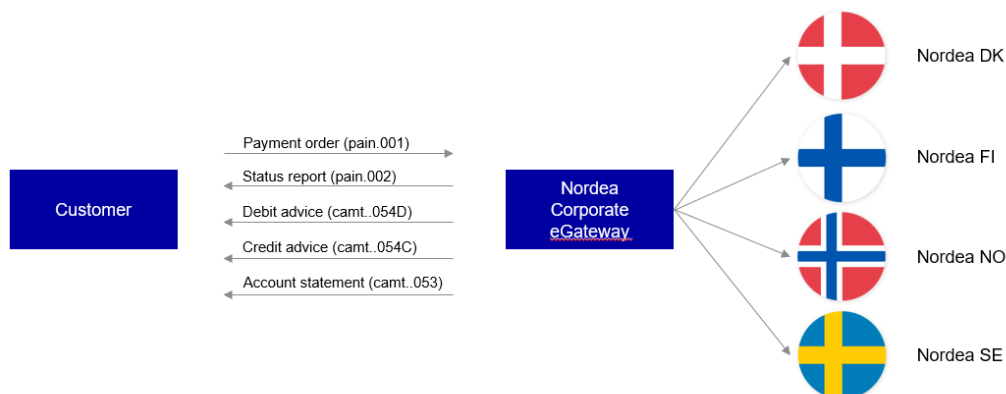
Customer

Payment order (pain.001)

Status report (pain.002)

Debit advice (camt..054D)

Credit advice (camt..054C)

Account statement (camt..053)

Nordea Corporate eGateway

Nordea DK

Nordea FI

Nordea NO

Nordea SE